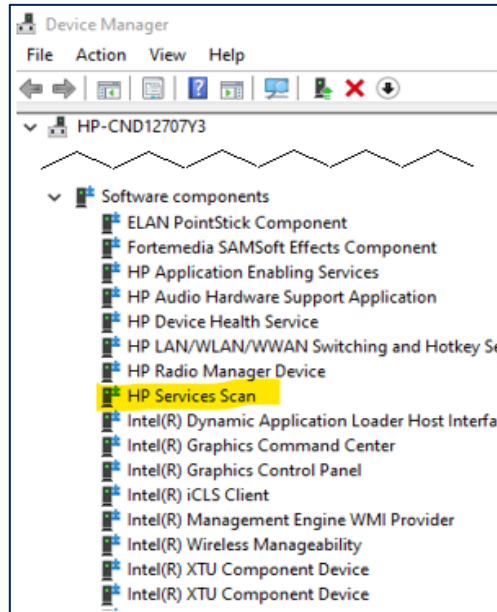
Device Manager
File Action View Help
HP-CND12707Y3
Software components
ELAN PointStick Component
Fortemedia SAMSoft Effects Component
HP Application Enabling Services
HP Audio Hardware Support Application
HP Device Health Service
HP LAN/WLAN/WWAN Switching and Hotkey Se
HP Radio Manager Device
HP Services Scan
Intel(R) Dynamic Application Loader Host Interfa
Intel(R) Graphics Command Center
Intel(R) Graphics Control Panel
Intel(R) iCLS Client
Intel(R) Management Engine WMI Provider
Intel(R) Wireless Manageability
Intel(R) XTU Component Device
Intel(R) XTU Component Device